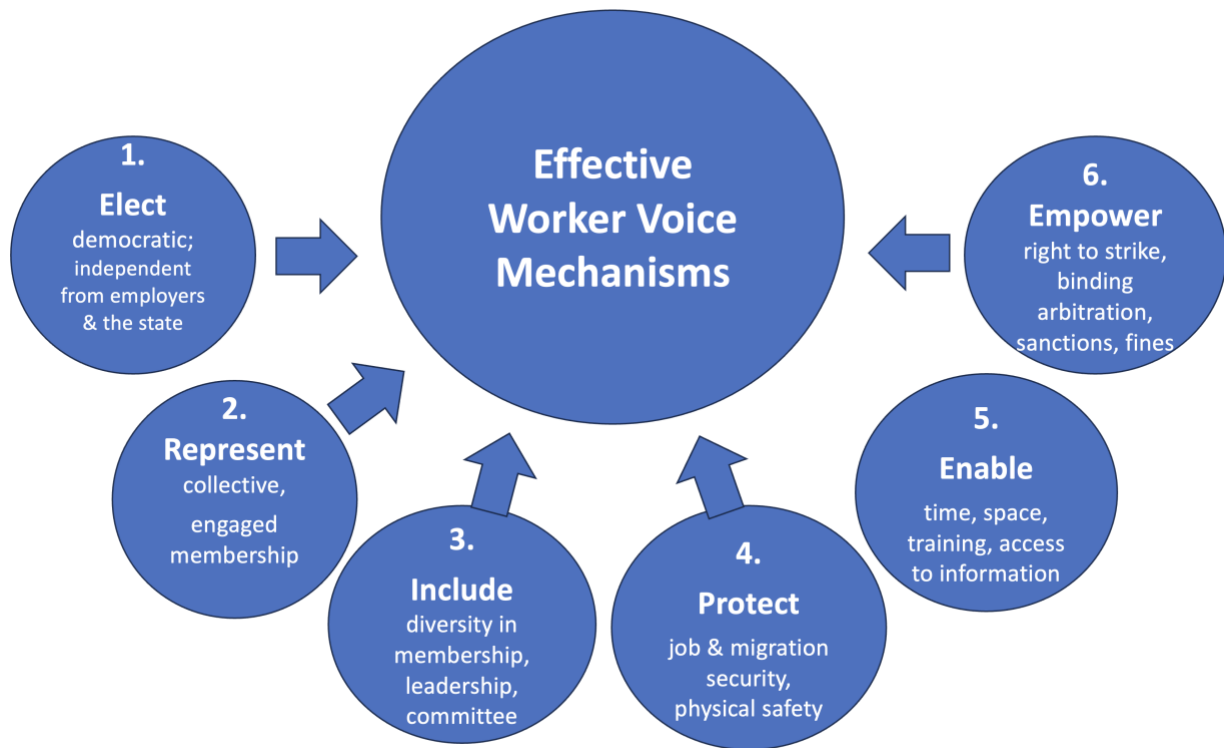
Effective Worker Voice Mechanisms

1.
Elect
democratic; independent from employers & the state

2.
Represent
collective,
engaged membership

3.
Include
diversity in membership, leadership, committee

4.
Protect
job & migration security, physical safety

5.
Enable
time, space, training, access to information

6.
Empower
right to strike, binding arbitration, sanctions, fines